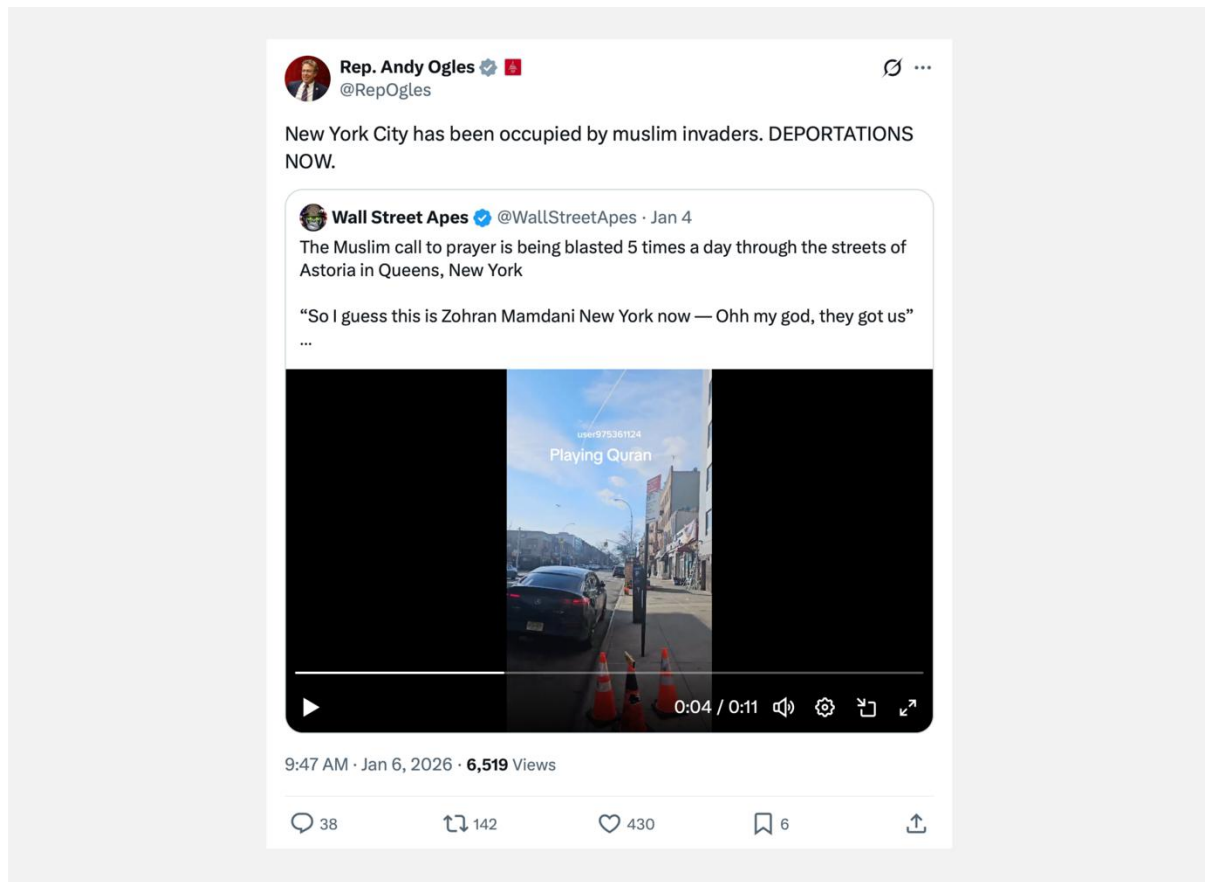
Rep. Andy Ogles
@RepOgles

New York City has been occupied by muslim invaders. DEPORTATIONS NOW.

Wall Street Apes @WallStreetApes · Jan 4
The Muslim call to prayer is being blasted 5 times a day through the streets of Astoria in Queens, New York

"So I guess this is Zohran Mamdani New York now — Ohh my god, they got us"
...

user975361124
Playing Quran

0:04 / 0:11

9:47 AM · Jan 6, 2026 · 6,519 Views

38 142 430 6